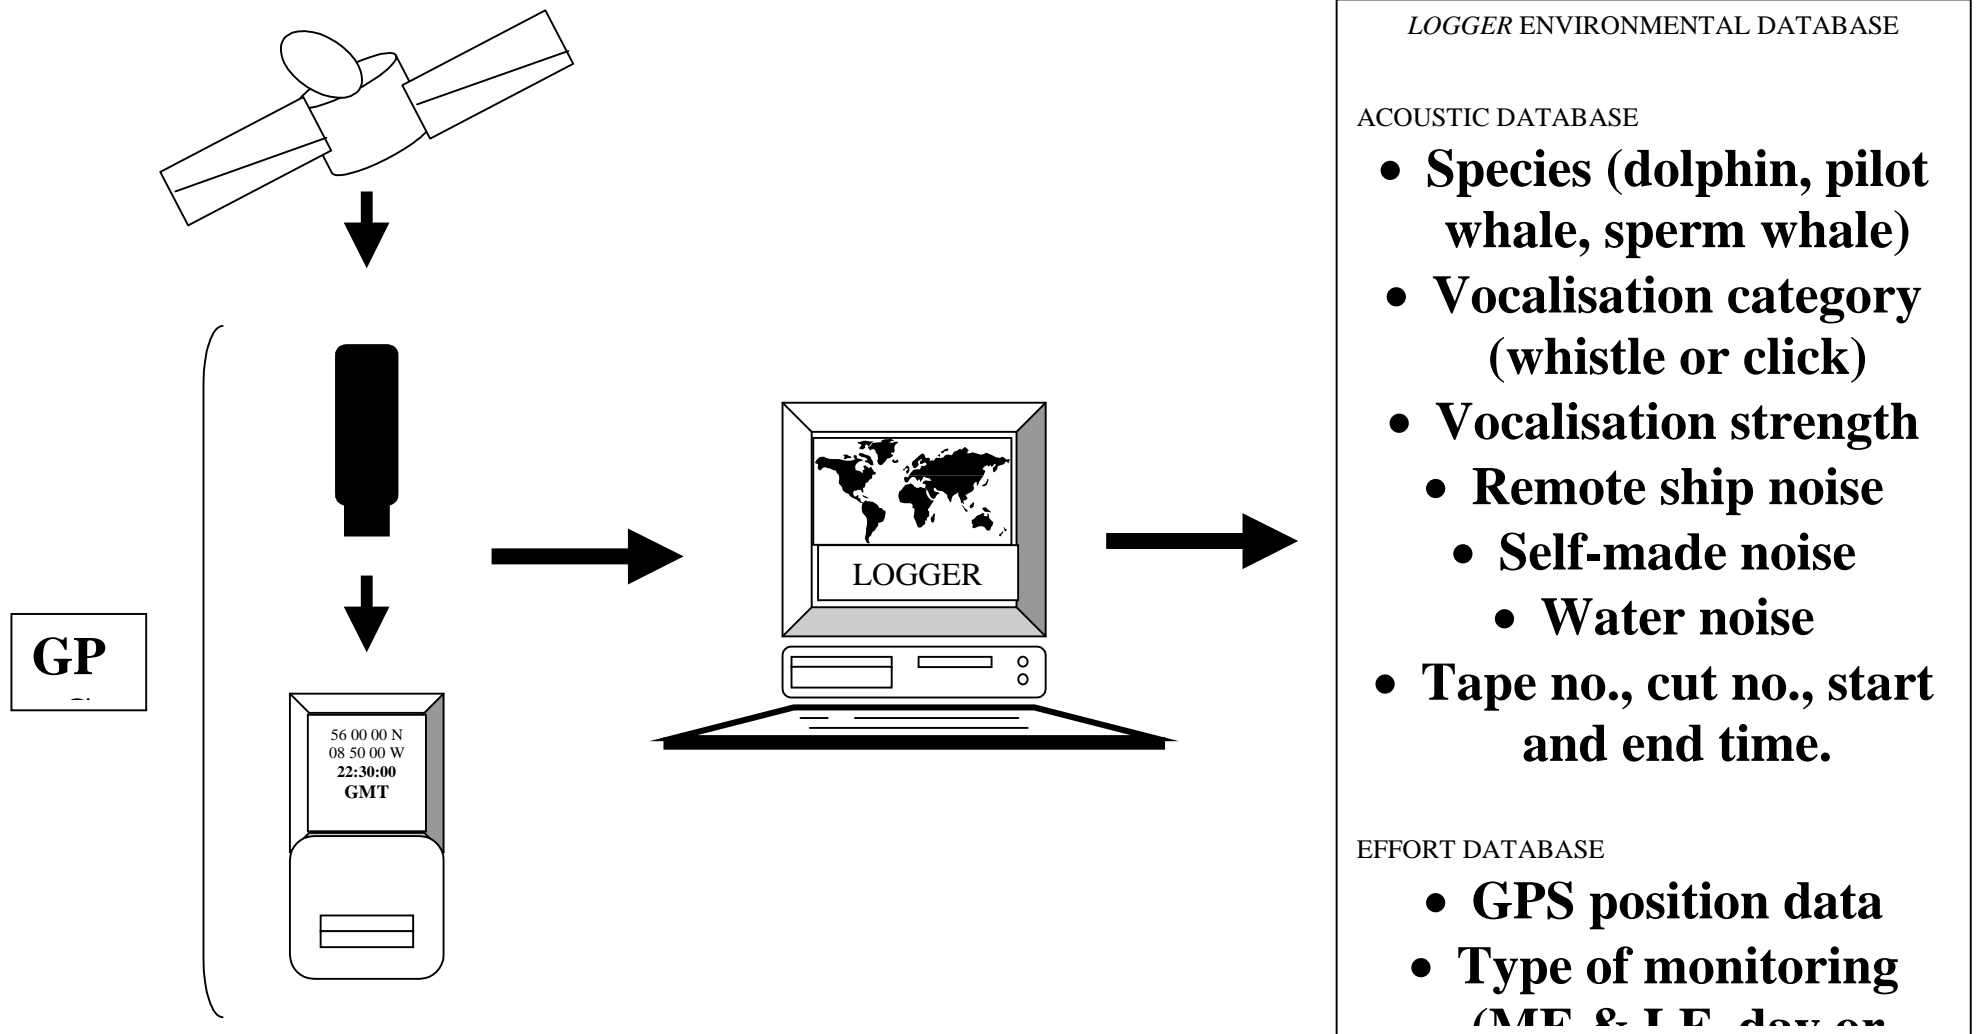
GP

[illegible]

56 00 00 N
08 50 00 W
22:30:00
GMT

LOGGER

LOGGER ENVIRONMENTAL DATABASE

ACOUSTIC DATABASE

- Species (dolphin, pilot whale, sperm whale)
- Vocalisation category (whistle or click)
- Vocalisation strength
- Remote ship noise
- Self-made noise
- Water noise
- Tape no., cut no., start and end time.

EFFORT DATABASE

- GPS position data
- Type of monitoring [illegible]